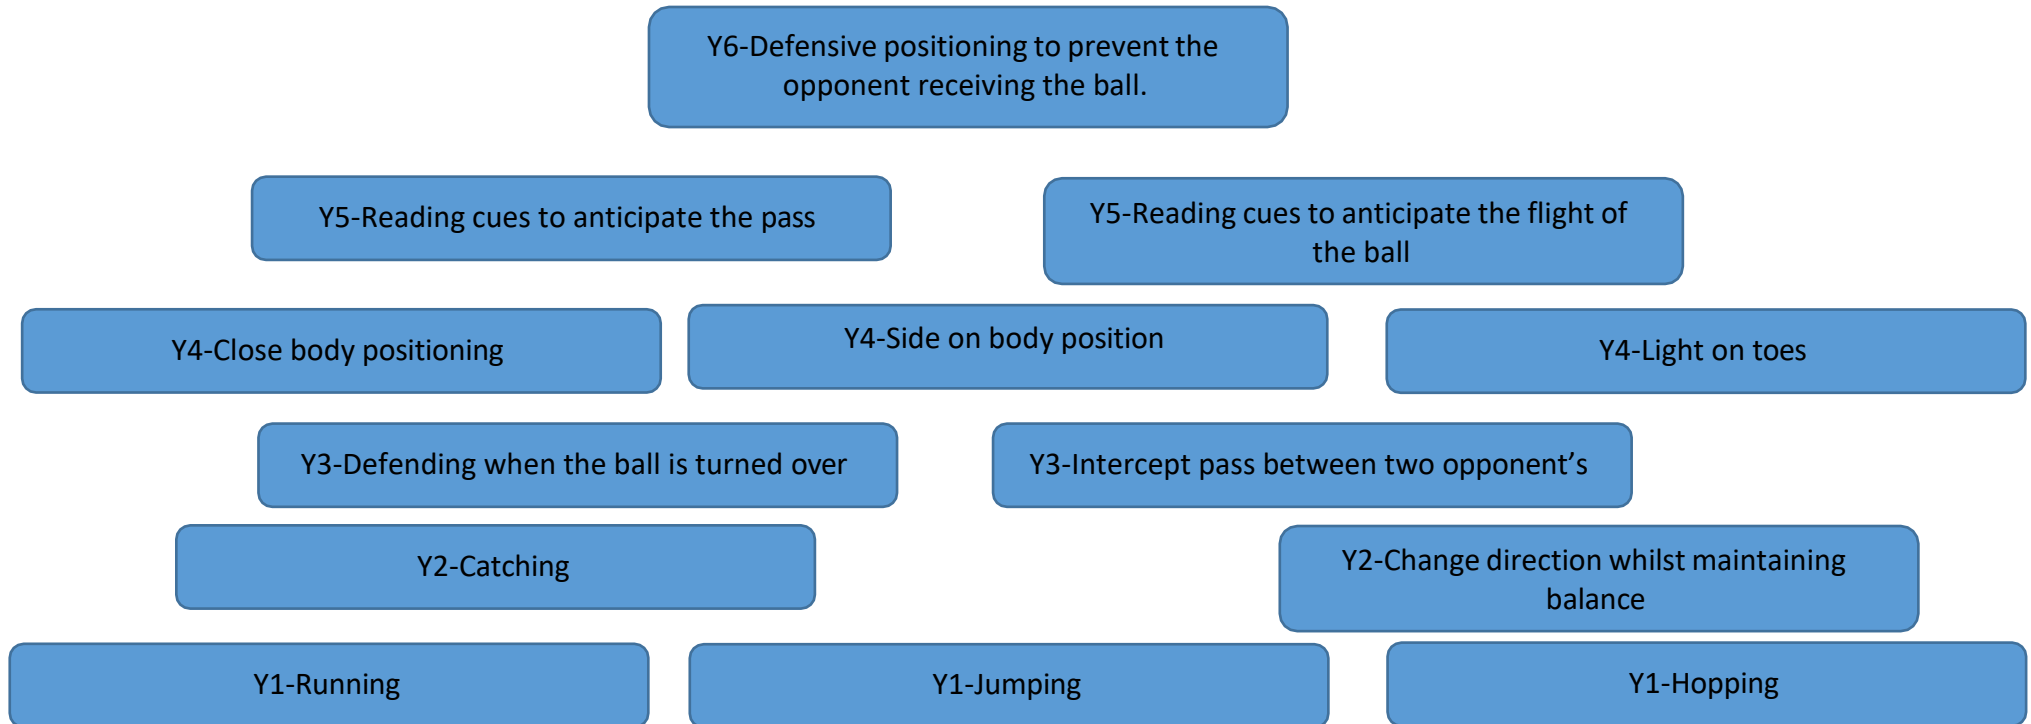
Y6-Defensive positioning to prevent the opponent receiving the ball.

Y5-Reading cues to anticipate the pass

Y5-Reading cues to anticipate the flight of the ball

Y4-Close body positioning

Y4-Side on body position

Y4-Light on toes

Y3-Defending when the ball is turned over

Y3-Intercept pass between two opponent’s

Y2-Catching

Y2-Change direction whilst maintaining balance

Y1-Running

Y1-Jumping

Y1-Hopping